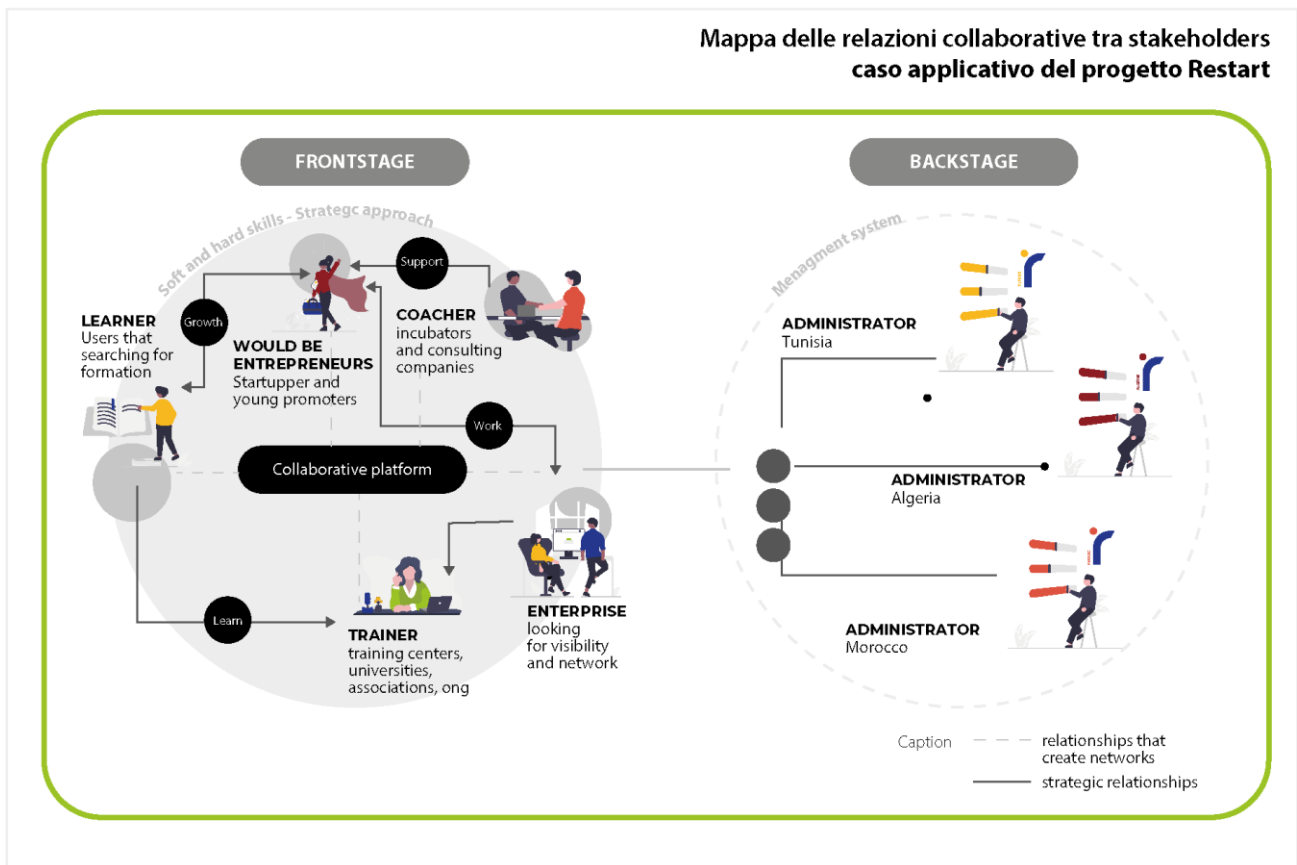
Mappa delle relazioni collaborative tra stakeholders
caso applicativo del progetto Restart

FRONTSTAGE

BACKSTAGE

Soft and hard skills - Strategc approach

Menagment system

Support

Growth

LEARNER
Users that searching for formation

WOULD BE ENTREPRENEURS
Startupper and young promoters

COACHER
incubators and consulting companies

Work

Collaborative platform

Learn

TRAINER
training centers, universities, associations, ong

ENTERPRISE
looking for visibility and network

ADMINISTRATOR
Tunisia

ADMINISTRATOR
Algeria

ADMINISTRATOR
Morocco

Caption
relationships that create networks
strategic relationships